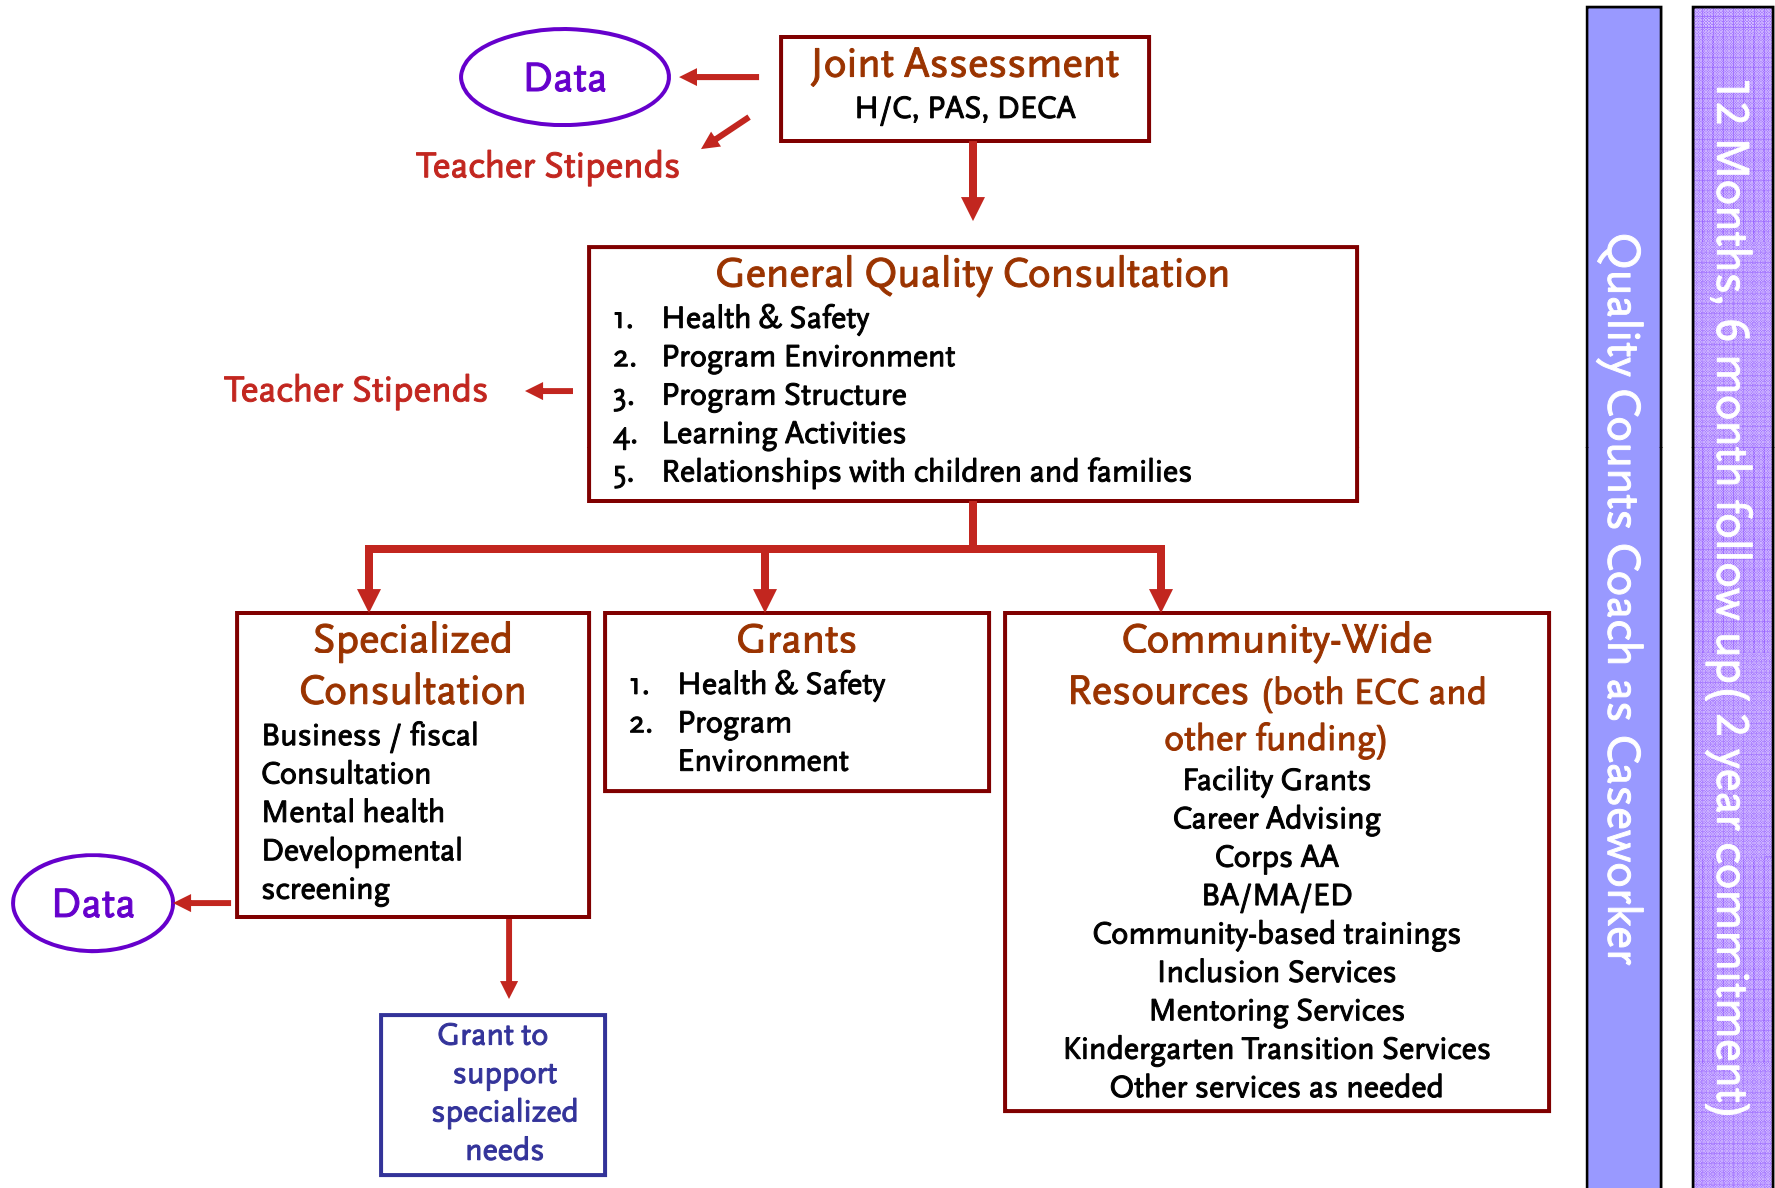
Data

Joint Assessment
H/C, PAS, DECA

Teacher Stipends

General Quality Consultation
1. Health & Safety
2. Program Environment
3. Program Structure
4. Learning Activities
5. Relationships with children and families

Teacher Stipends

Specialized Consultation
Business / fiscal Consultation
Mental health
Developmental screening

Grants
1. Health & Safety
2. Program Environment

Community-Wide Resources (both ECC and other funding)
Facility Grants
Career Advising
Corps AA
BA/MA/ED
Community-based trainings
Inclusion Services
Mentoring Services
Kindergarten Transition Services
Other services as needed

Data

Grant to support specialized needs

Quality Counts Coach as Caseworker

12 Months, 6 month follow up ( 2 year commitment)